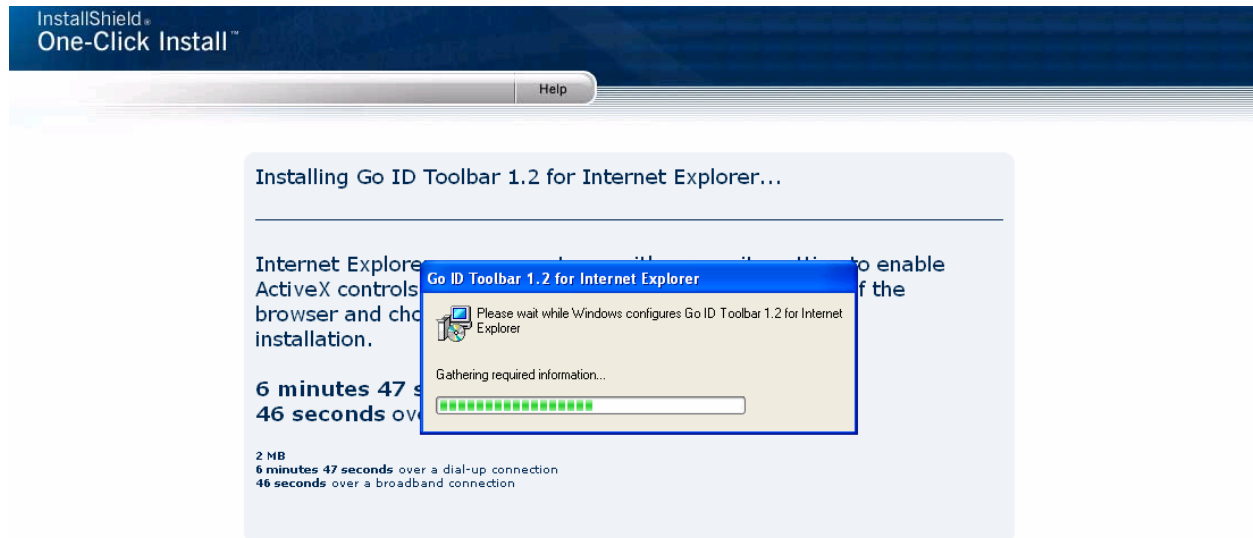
InstallShield
One-Click Install™

Help

Installing Go ID Toolbar 1.2 for Internet Explorer...

Internet Explore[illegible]o enable ActiveX controls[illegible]f the browser and cho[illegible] installation.

6 minutes 47 s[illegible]
46 seconds ov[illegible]

Go ID Toolbar 1.2 for Internet Explorer

Please wait while Windows configures Go ID Toolbar 1.2 for Internet Explorer

Gathering required information...

2 MB
6 minutes 47 seconds over a dial-up connection
46 seconds over a broadband connection